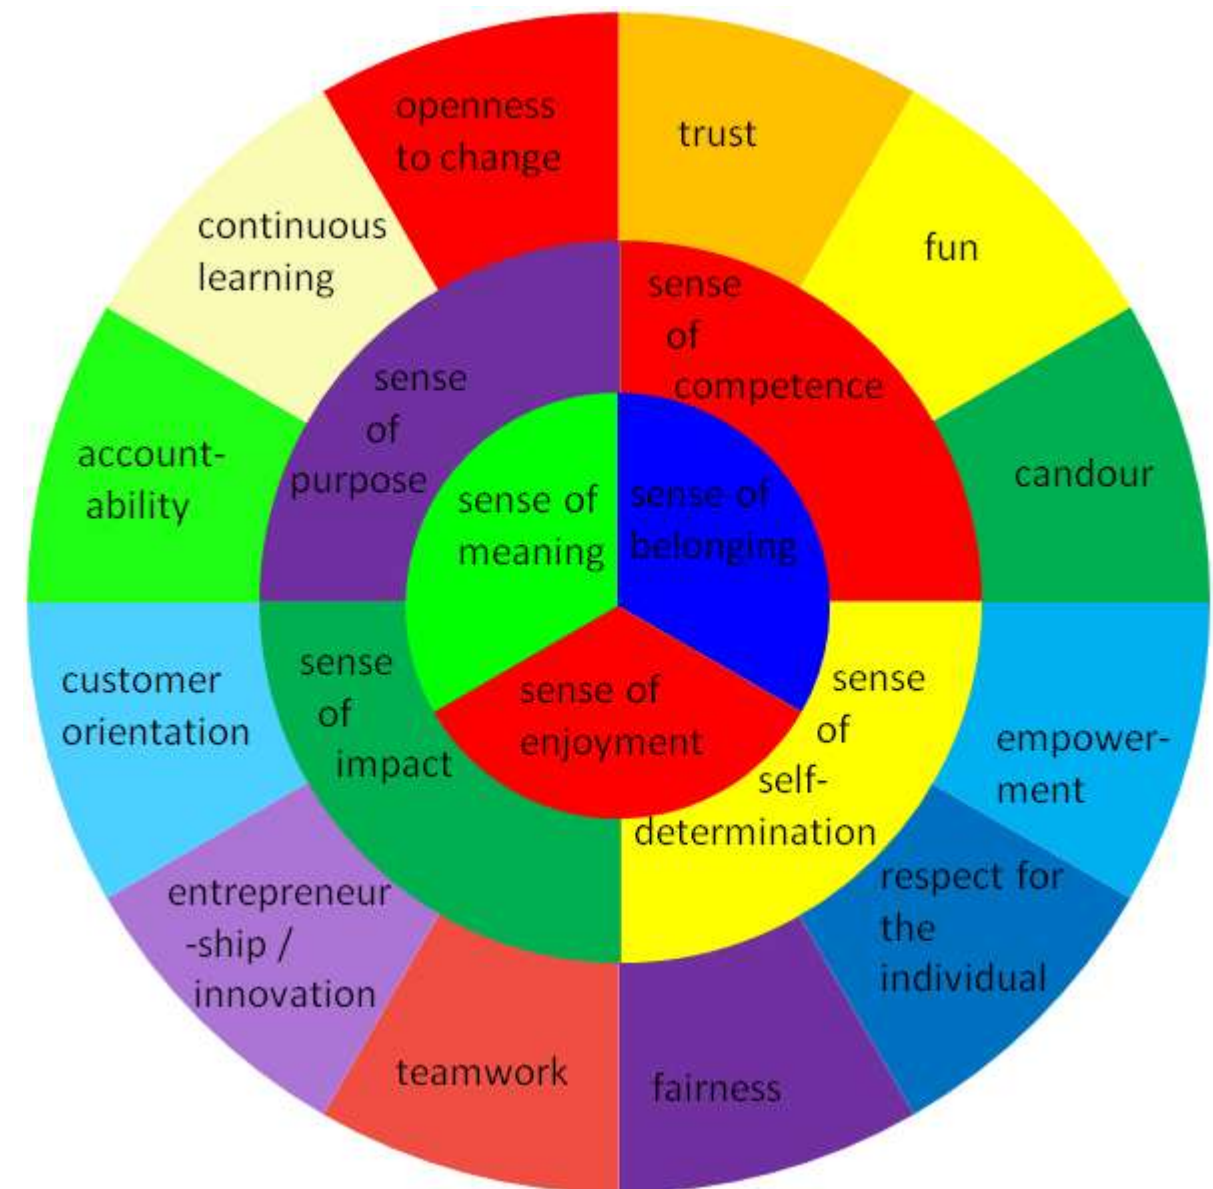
openness to change

trust

fun

candour

empowerment

respect for the individual

fairness

teamwork

entrepreneur-ship / innovation

customer orientation

accountability

continuous learning

sense of competence

sense of self-determination

sense of impact

sense of purpose

sense of meaning

sense of belonging

sense of enjoyment